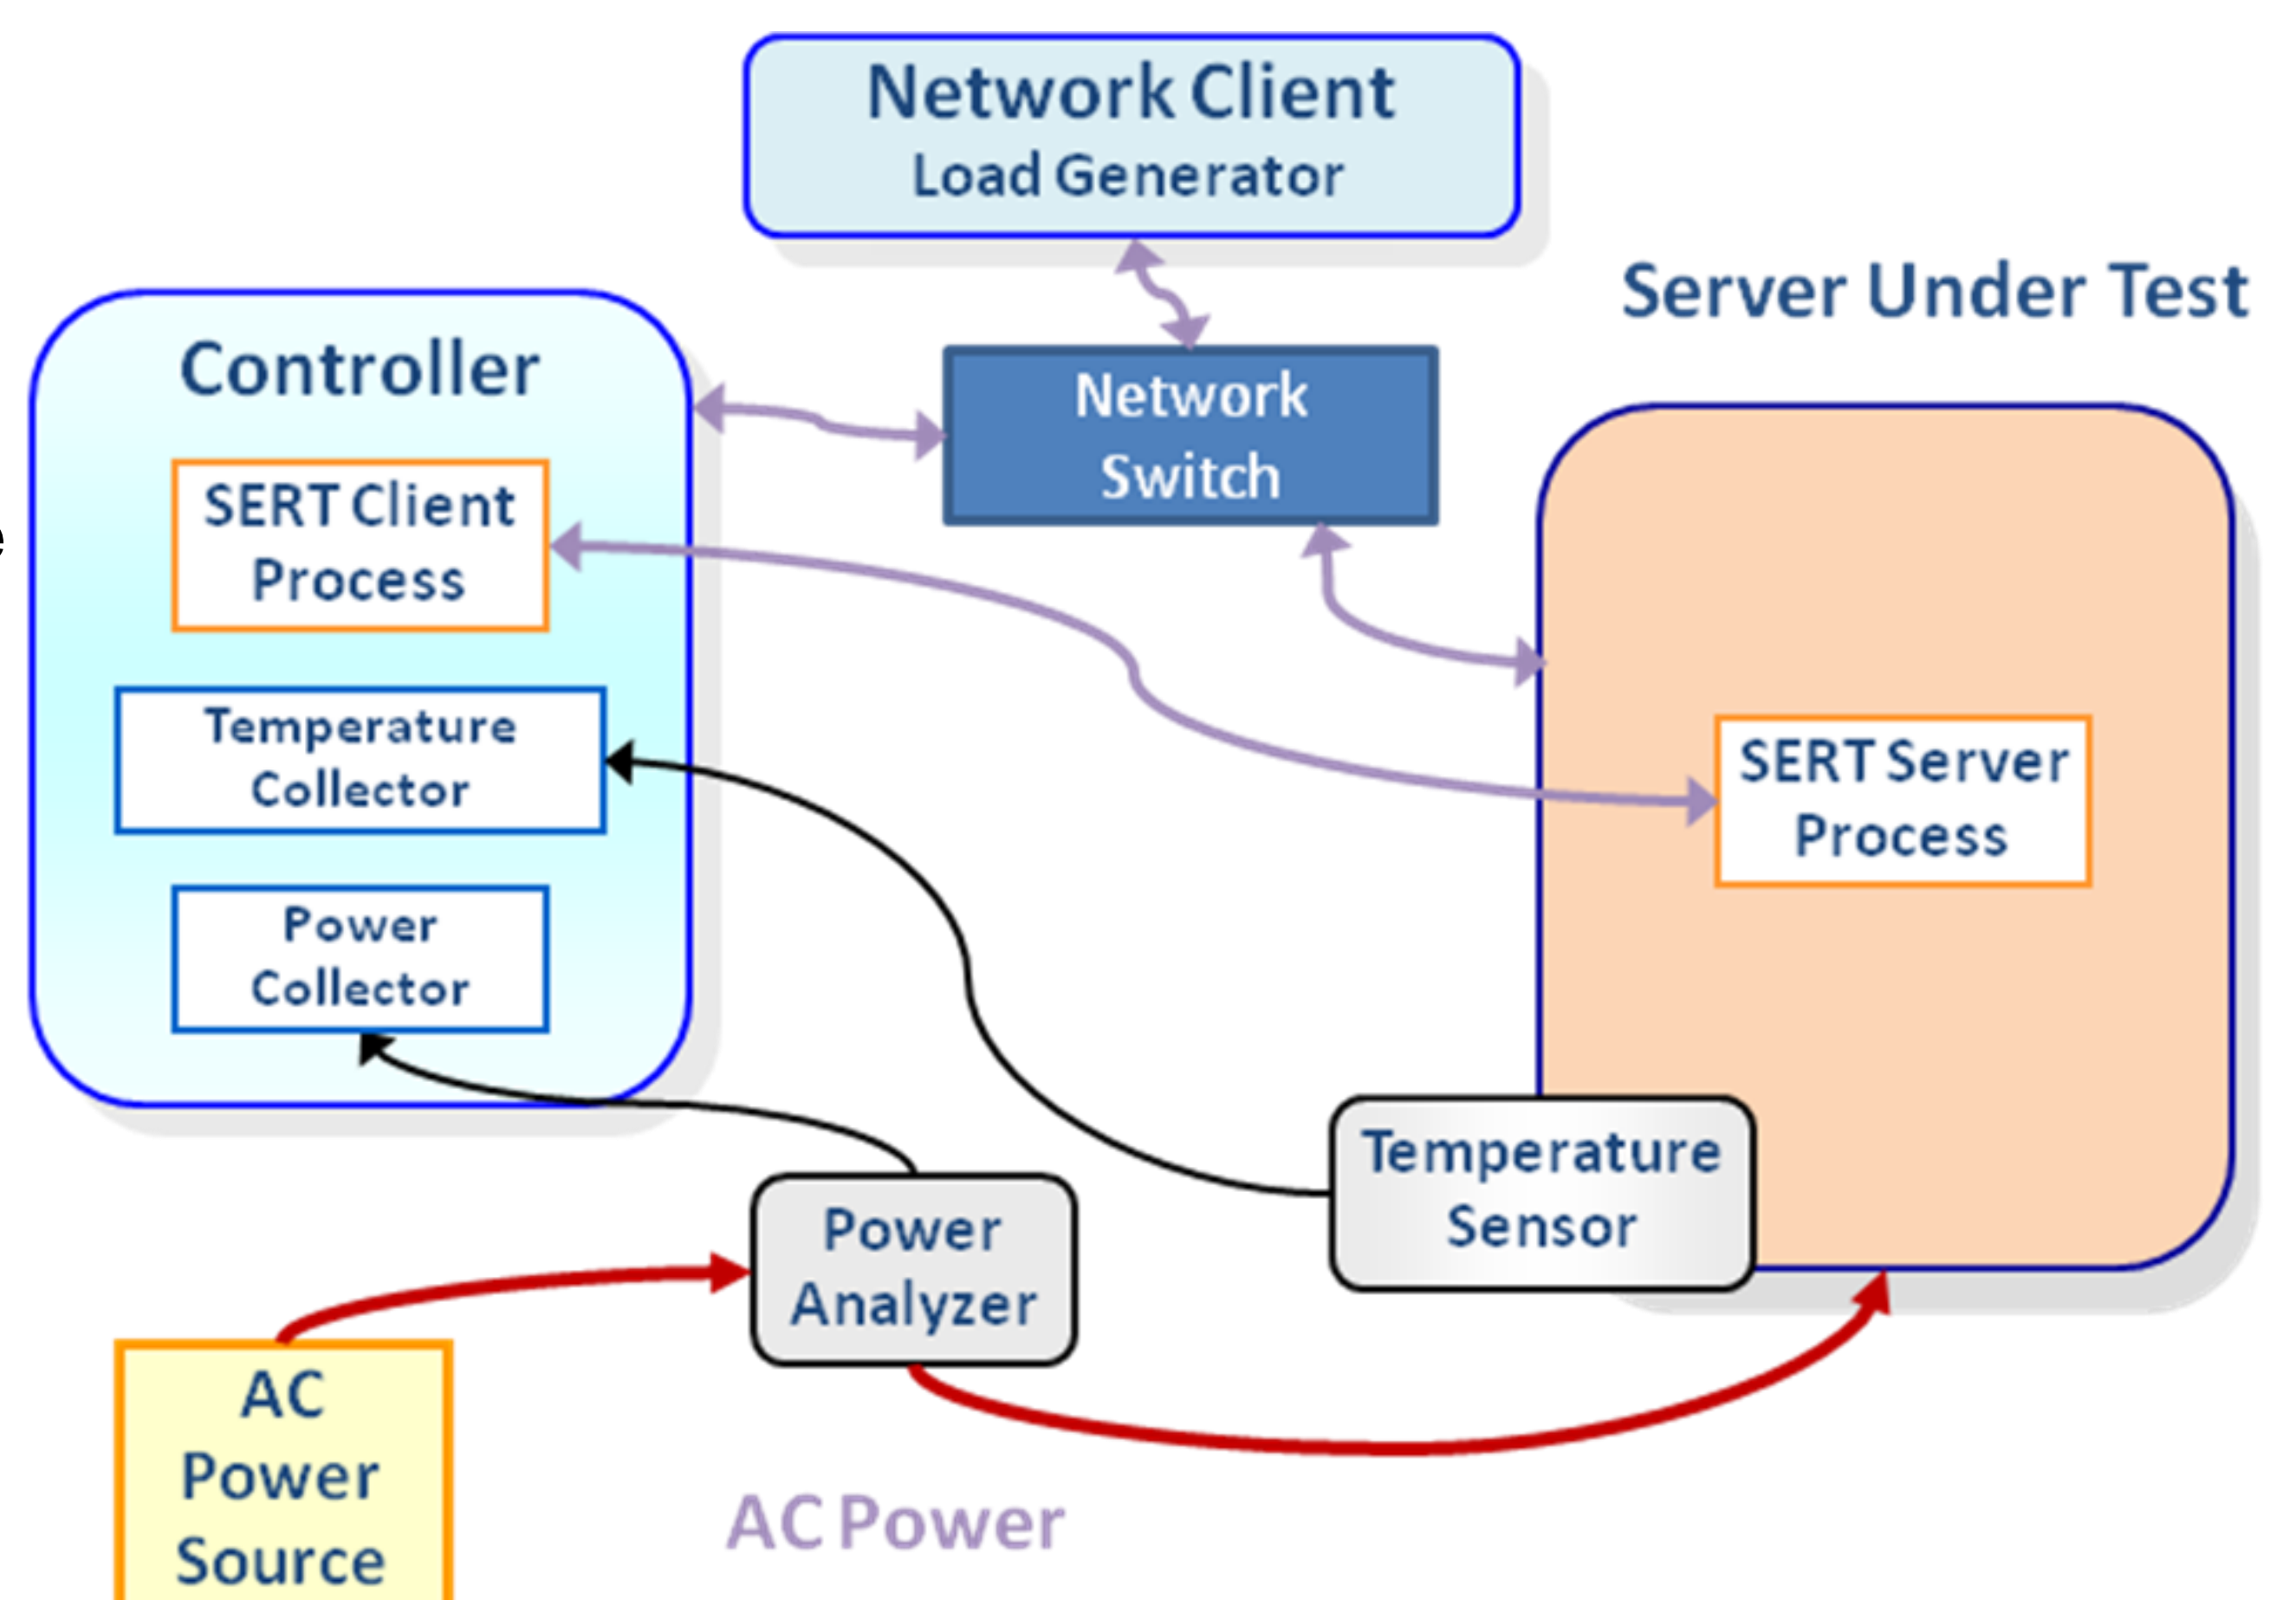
Network Client
Load Generator

Server Under Test

Controller

Network Switch

SERT Client Process

Temperature Collector

Power Collector

SERT Server Process

Temperature Sensor

Power Analyzer

AC Power Source

AC Power